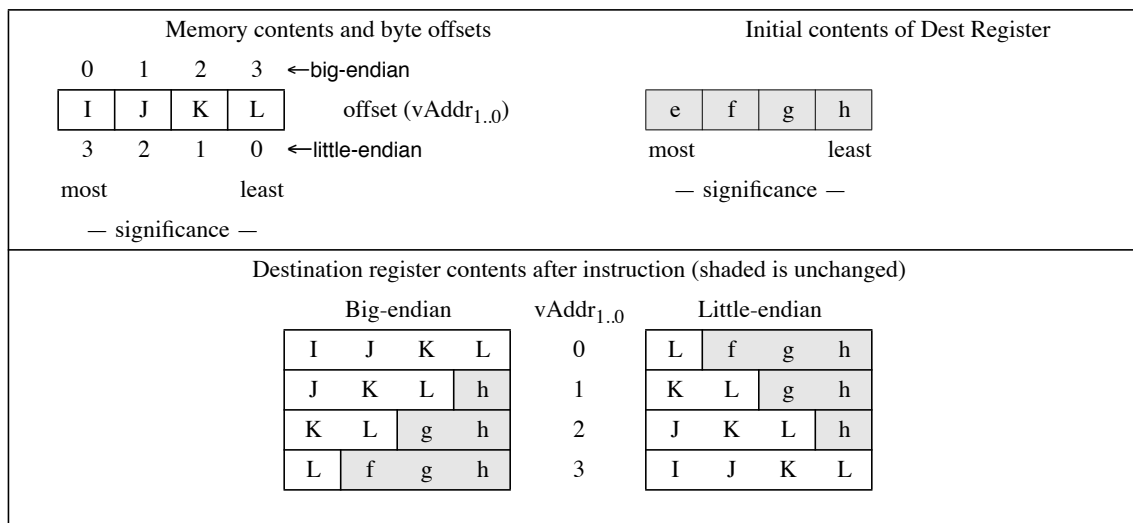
Memory contents and byte offsets

0 1 2 3 ←big-endian

| I | J | K | L |
|---|---|---|---|

offset ($vAddr_{1..0}$)

3 2 1 0 ←little-endian

most least

— significance —

Initial contents of Dest Register

| e | f | g | h |
|---|---|---|---|

most least

— significance —

Destination register contents after instruction (shaded is unchanged)

| Big-endian | | | | $vAddr_{1..0}$ | Little-endian | | | |
|---|---|---|---|---|---|---|---|---|
| I | J | K | L | 0 | L | f | g | h |
| J | K | L | h | 1 | K | L | g | h |
| K | L | g | h | 2 | J | K | L | h |
| L | f | g | h | 3 | I | J | K | L |